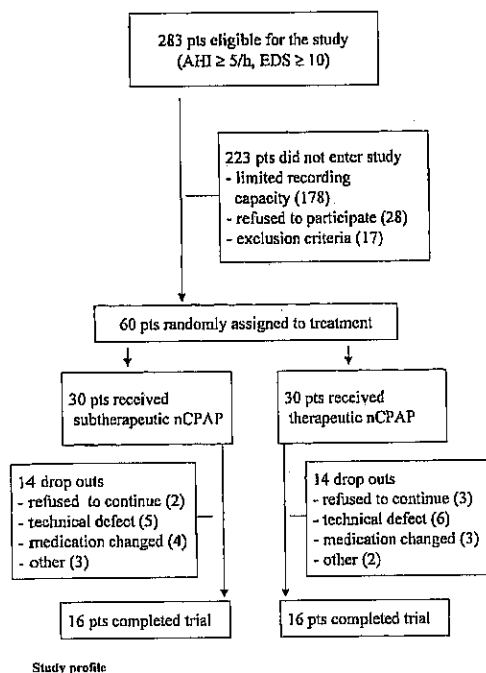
283 pts eligible for the study (AHI ≥ 5/h, EDS ≥ 10)

223 pts did not enter study
- limited recording capacity (178)
- refused to participate (28)
- exclusion criteria (17)

60 pts randomly assigned to treatment

30 pts received subtherapeutic nCPAP

30 pts received therapeutic nCPAP

14 drop outs
- refused to continue (2)
- technical defect (5)
- medication changed (4)
- other (3)

14 drop outs
- refused to continue (3)
- technical defect (6)
- medication changed (3)
- other (2)

16 pts completed trial

16 pts completed trial

Study profile